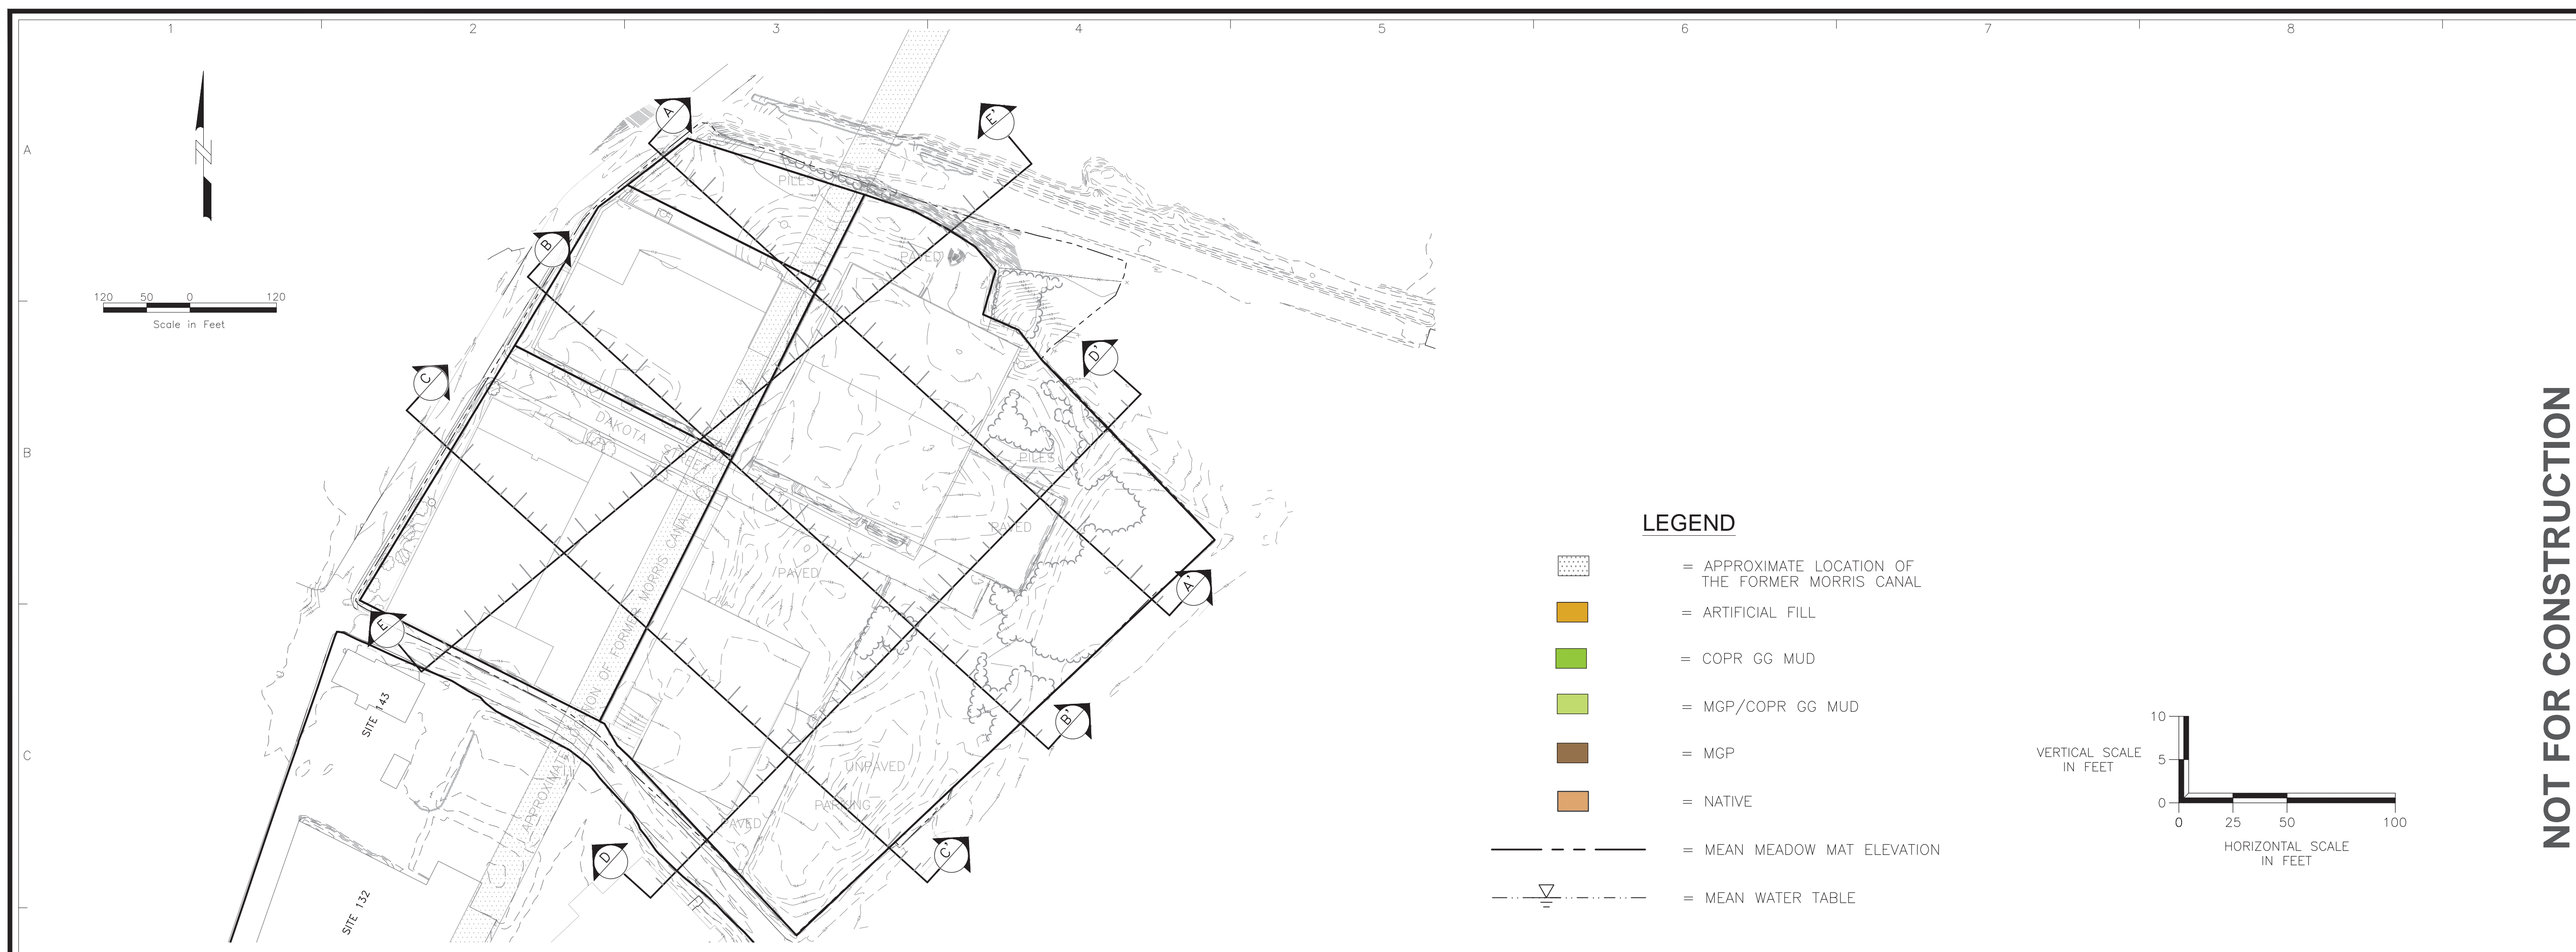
1 2 3 4 5 6 7 8

A

B

C

N

120 50 0 120
Scale in Feet

A
E'
B
C
D'
E
A'
B'
D
C'

PILES
PAVED
DAKOTA ST
PILES
PAVED
PAVED
APPROXIMATE LOCATION OF FORMER MORRIS CANAL
SITE 143
SITE 132
UNPAVED
PARKING
PAVED

LEGEND

= APPROXIMATE LOCATION OF THE FORMER MORRIS CANAL

= ARTIFICIAL FILL

= COPR GG MUD

= MGP/COPR GG MUD

= MGP

= NATIVE

= MEAN MEADOW MAT ELEVATION

= MEAN WATER TABLE

VERTICAL SCALE IN FEET
10
5
0
0 25 50 100
HORIZONTAL SCALE IN FEET

NOT FOR CONSTRUCTION